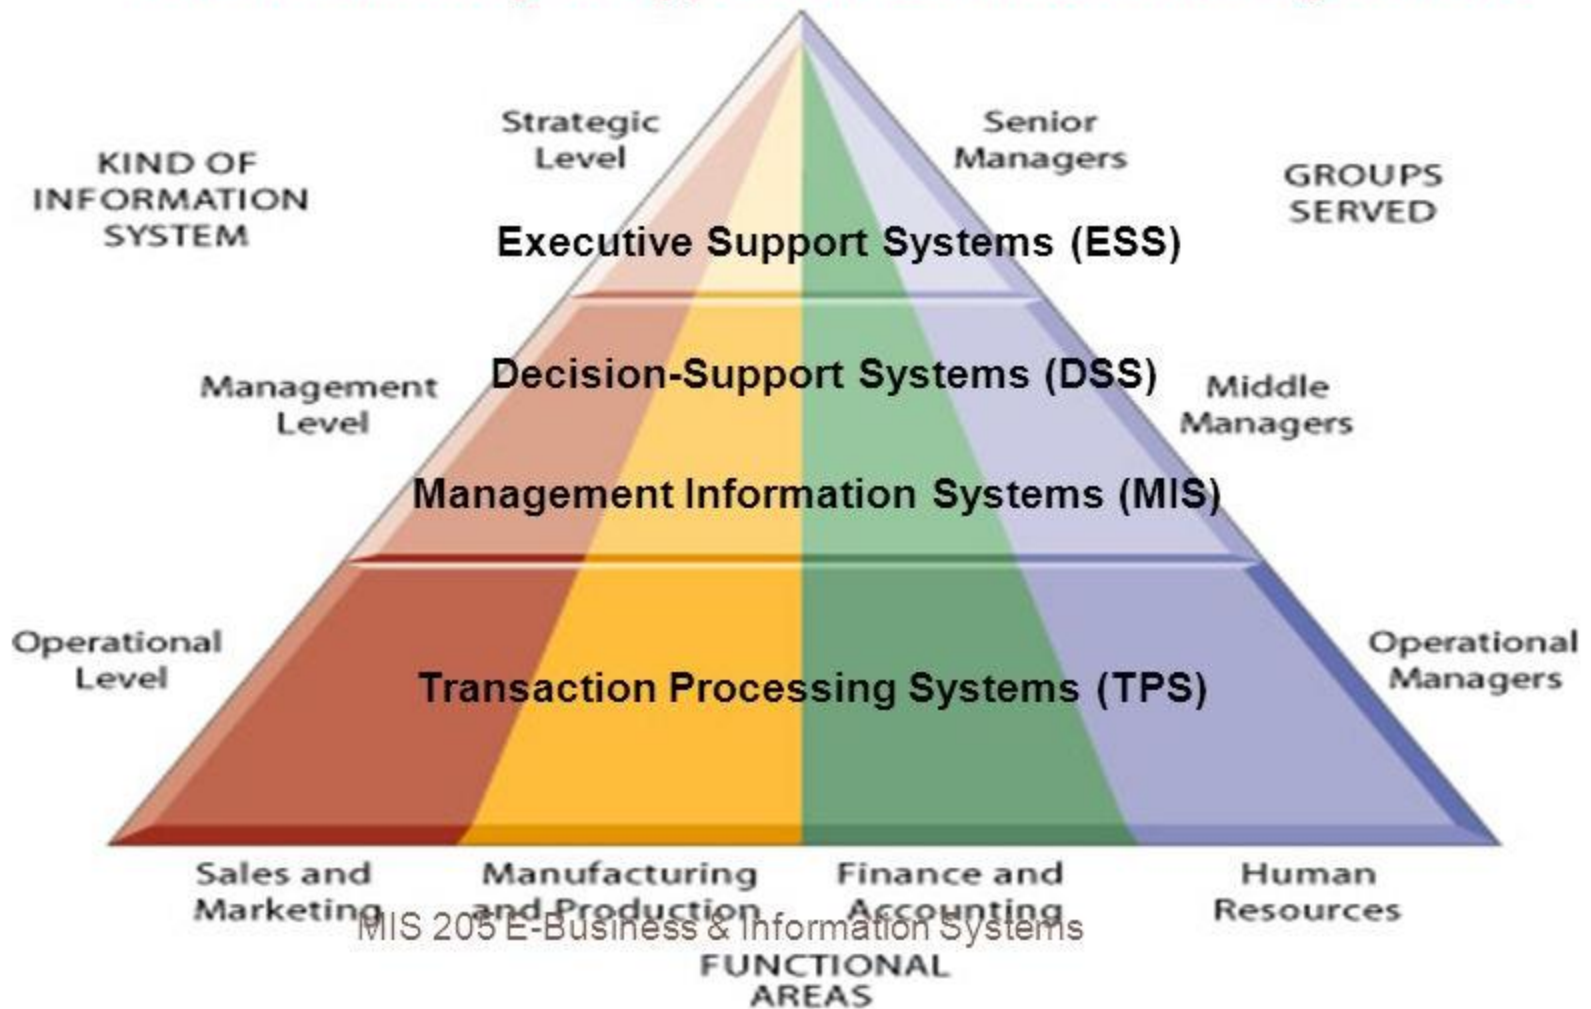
KIND OF INFORMATION SYSTEM

Strategic Level

Senior Managers

GROUPS SERVED

Executive Support Systems (ESS)

Management Level

Decision-Support Systems (DSS)

Middle Managers

Management Information Systems (MIS)

Operational Level

Transaction Processing Systems (TPS)

Operational Managers

Sales and Marketing

Manufacturing and Production

Finance and Accounting

Human Resources

MIS 205 E-Business & Information Systems

FUNCTIONAL AREAS